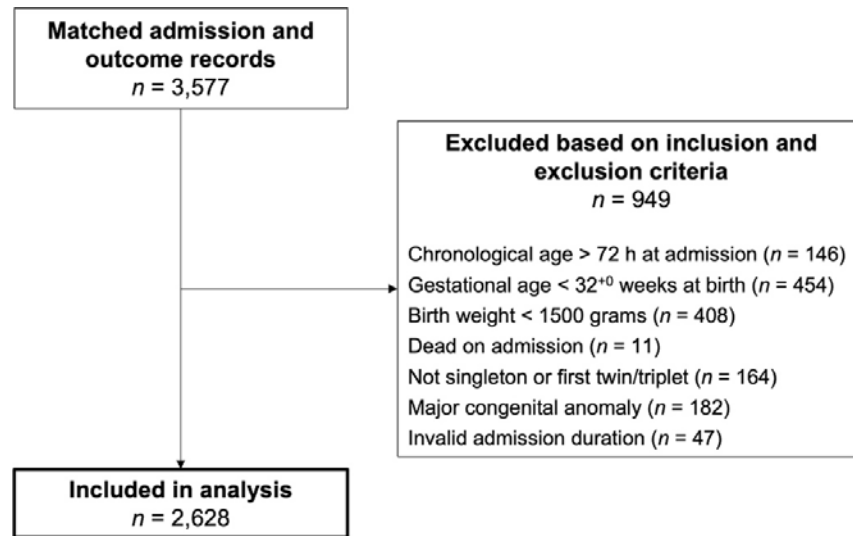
**Matched admission and outcome records**
$n$ = 3,577

**Excluded based on inclusion and exclusion criteria**
$n$ = 949

Chronological age > 72 h at admission ($n$ = 146)
Gestational age < $32^{+0}$ weeks at birth ($n$ = 454)
Birth weight < 1500 grams ($n$ = 408)
Dead on admission ($n$ = 11)
Not singleton or first twin/triplet ($n$ = 164)
Major congenital anomaly ($n$ = 182)
Invalid admission duration ($n$ = 47)

**Included in analysis**
$n$ = 2,628